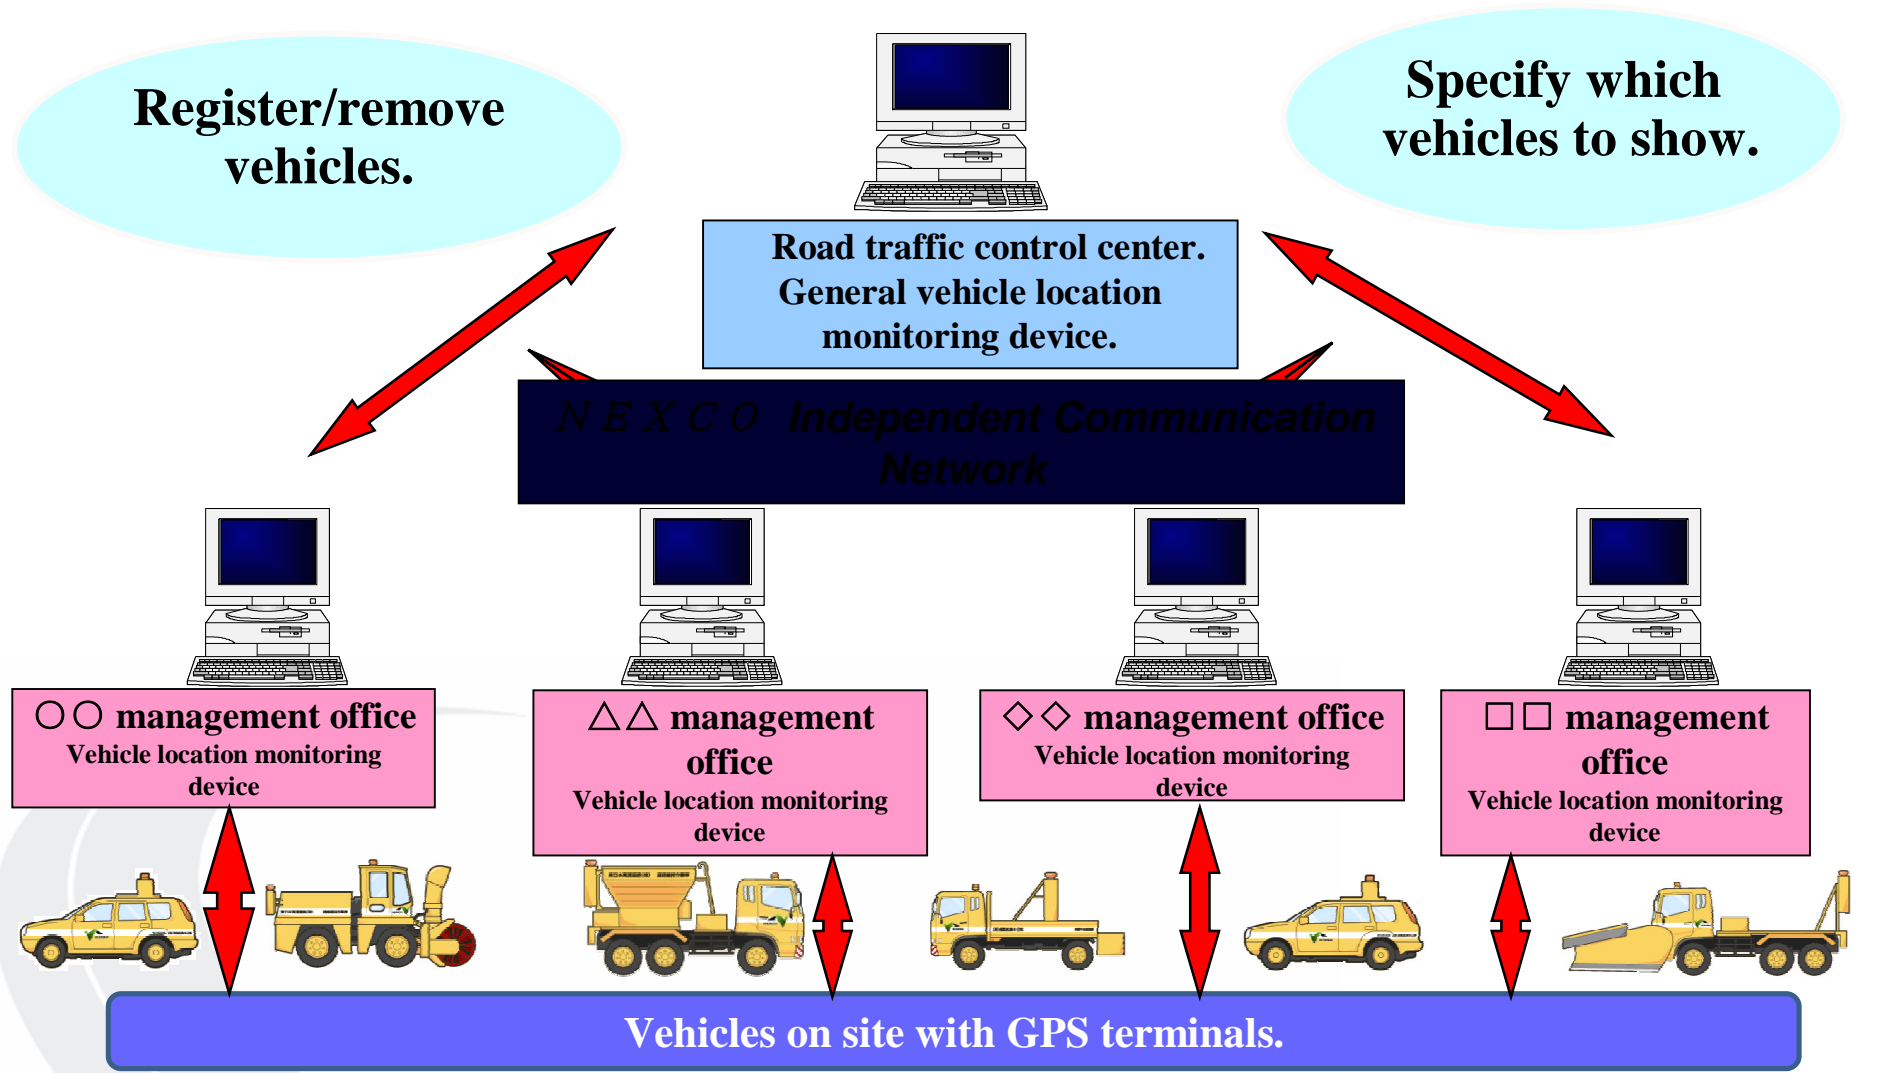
Register/remove vehicles.

Specify which vehicles to show.

Road traffic control center. General vehicle location monitoring device.

NEXCO Independent Communication Network

○○ management office
Vehicle location monitoring device

△△ management office
Vehicle location monitoring device

◇◇ management office
Vehicle location monitoring device

□□ management office
Vehicle location monitoring device

Vehicles on site with GPS terminals.